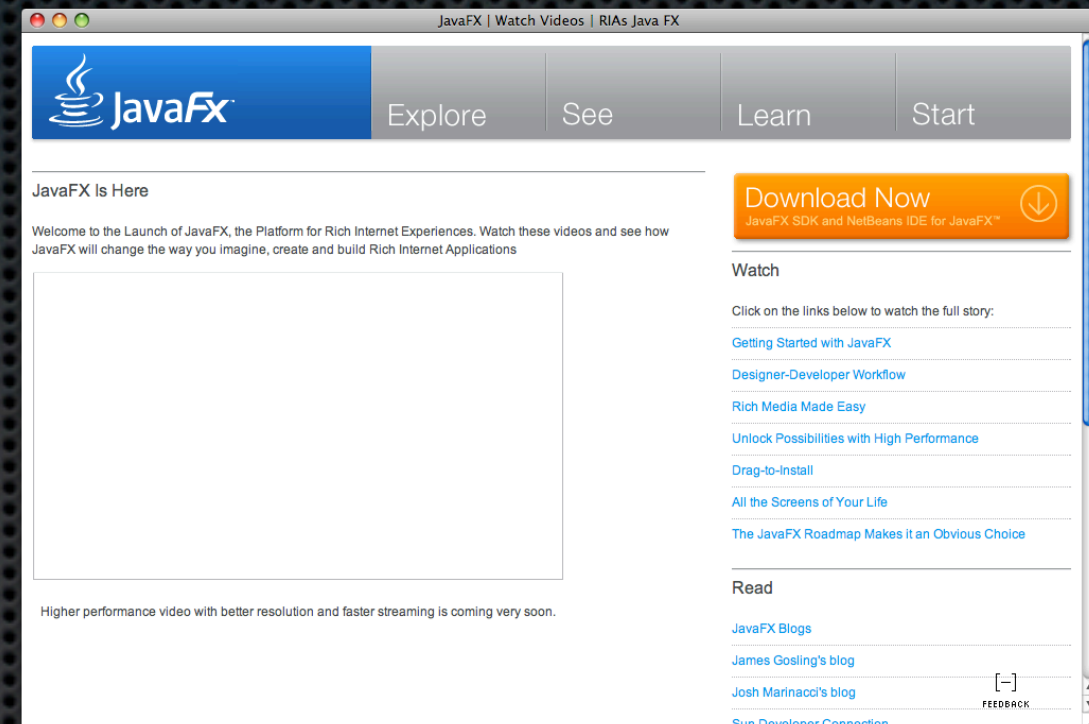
JavaFX | Watch Videos | RIAs Java FX

JavaFx

Explore

See

Learn

Start

JavaFX Is Here

Welcome to the Launch of JavaFX, the Platform for Rich Internet Experiences. Watch these videos and see how JavaFX will change the way you imagine, create and build Rich Internet Applications

Higher performance video with better resolution and faster streaming is coming very soon.

Download Now
JavaFX SDK and NetBeans IDE for JavaFX™

Watch

Click on the links below to watch the full story:

Getting Started with JavaFX

Designer-Developer Workflow

Rich Media Made Easy

Unlock Possibilities with High Performance

Drag-to-Install

All the Screens of Your Life

The JavaFX Roadmap Makes it an Obvious Choice

Read

JavaFX Blogs

James Gosling's blog

Josh Marinacci's blog

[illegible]

[–]
FEEDBACK